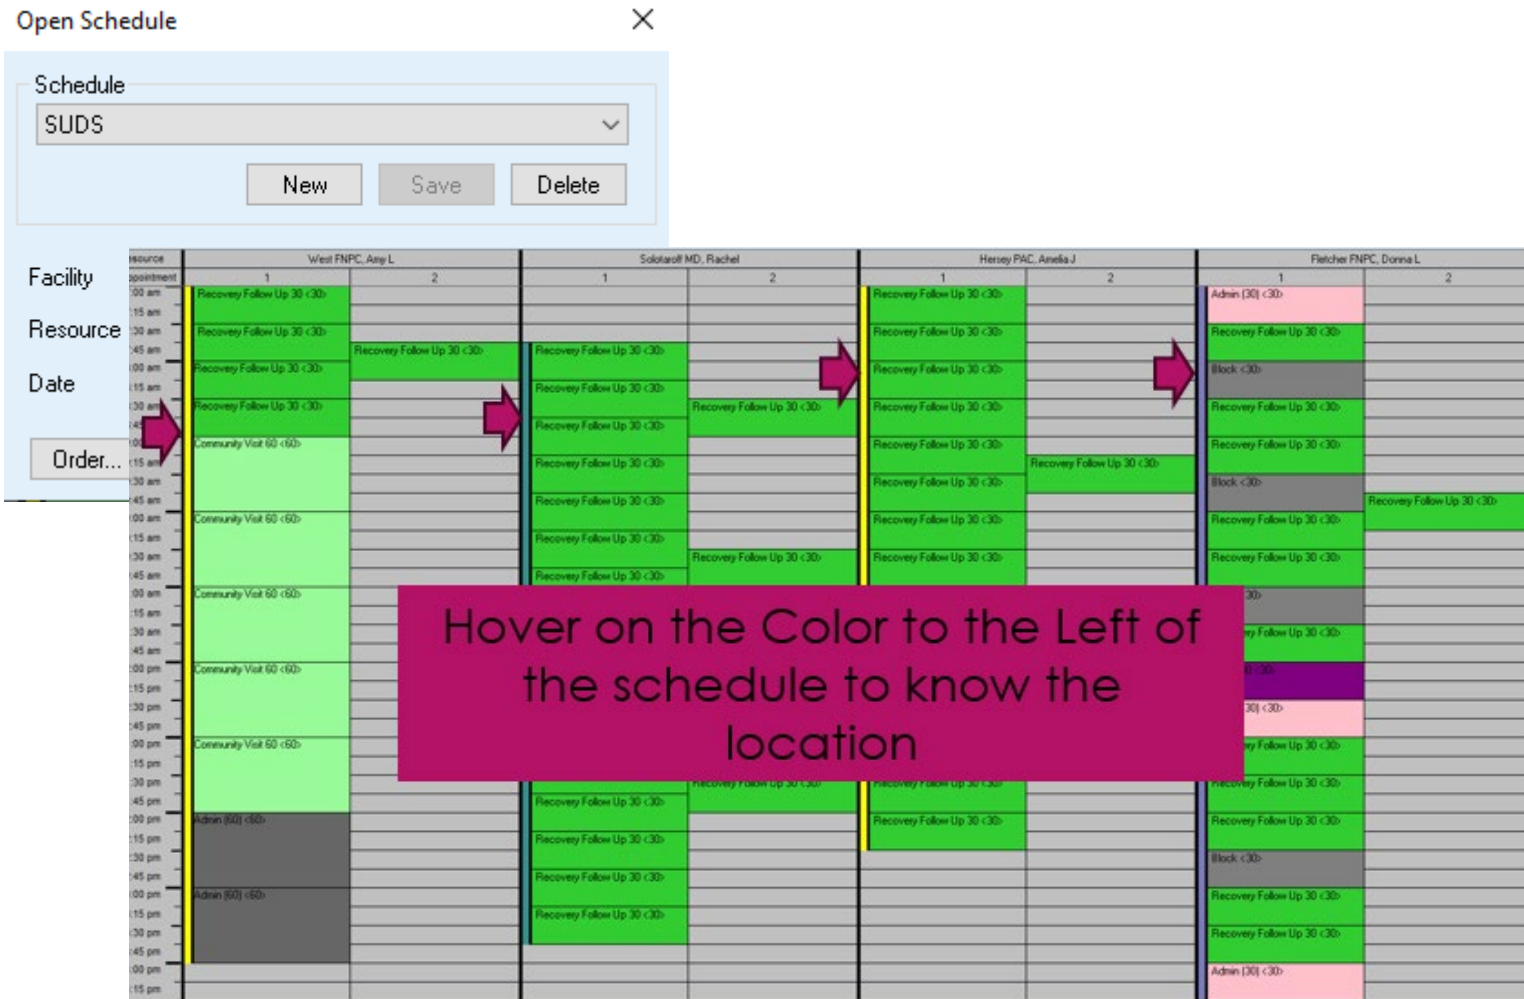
Open Schedule

Schedule

SUDS

New Save Delete

Facility

Resource

Date

Order...

esource | West FNPC, Amy L | | Solotaroff MD, Rachel | | Hersey PAC, Amelia J | | Fletcher FNPC, Donna L |
ppointment | 1 | 2 | 1 | 2 | 1 | 2 | 1 | 2

Recovery Follow Up 30 <30>
Recovery Follow Up 30 <30>
Recovery Follow Up 30 <30>
Recovery Follow Up 30 <30>
Community Visit 60 <60>
Community Visit 60 <60>
Community Visit 60 <60>
Community Visit 60 <60>
Community Visit 60 <60>
Admin (60) <60>
Admin (60) <60>

Recovery Follow Up 30 <30>

Recovery Follow Up 30 <30>
Recovery Follow Up 30 <30>
Recovery Follow Up 30 <30>
Recovery Follow Up 30 <30>
Recovery Follow Up 30 <30>
Recovery Follow Up 30 <30>
Recovery Follow Up 30 <30>
Recovery Follow Up 30 <30>
Recovery Follow Up 30 <30>
Recovery Follow Up 30 <30>
Recovery Follow Up 30 <30>

Recovery Follow Up 30 <30>
Recovery Follow Up 30 <30>
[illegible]

Recovery Follow Up 30 <30>
Recovery Follow Up 30 <30>
Recovery Follow Up 30 <30>
Recovery Follow Up 30 <30>
Recovery Follow Up 30 <30>
Recovery Follow Up 30 <30>
Recovery Follow Up 30 <30>
Recovery Follow Up 30 <30>
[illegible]
Recovery Follow Up 30 <30>

Recovery Follow Up 30 <30>

Admin (30) <30>
Recovery Follow Up 30 <30>
Block <30>
Recovery Follow Up 30 <30>
Recovery Follow Up 30 <30>
Block <30>
Recovery Follow Up 30 <30>
Recovery Follow Up 30 <30>
30>
y Follow Up 30 <30>
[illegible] <30>
30) <30>
y Follow Up 30 <30>
Recovery Follow Up 30 <30>
Recovery Follow Up 30 <30>
Block <30>
Recovery Follow Up 30 <30>
Recovery Follow Up 30 <30>
Admin (30) <30>

Recovery Follow Up 30 <30>

Hover on the Color to the Left of the schedule to know the location